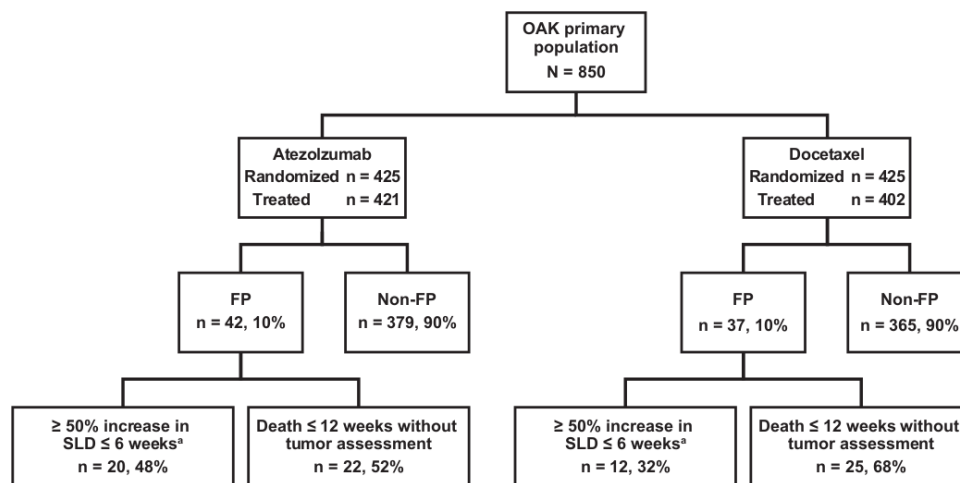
OAK primary population
N = 850

Atezolzumab
Randomized n = 425
Treated n = 421

Docetaxel
Randomized n = 425
Treated n = 402

FP
n = 42, 10%

Non-FP
n = 379, 90%

FP
n = 37, 10%

Non-FP
n = 365, 90%

≥ 50% increase in SLD ≤ 6 weeks$^{a}$
n = 20, 48%

Death ≤ 12 weeks without tumor assessment
n = 22, 52%

≥ 50% increase in SLD ≤ 6 weeks$^{a}$
n = 12, 32%

Death ≤ 12 weeks without tumor assessment
n = 25, 68%